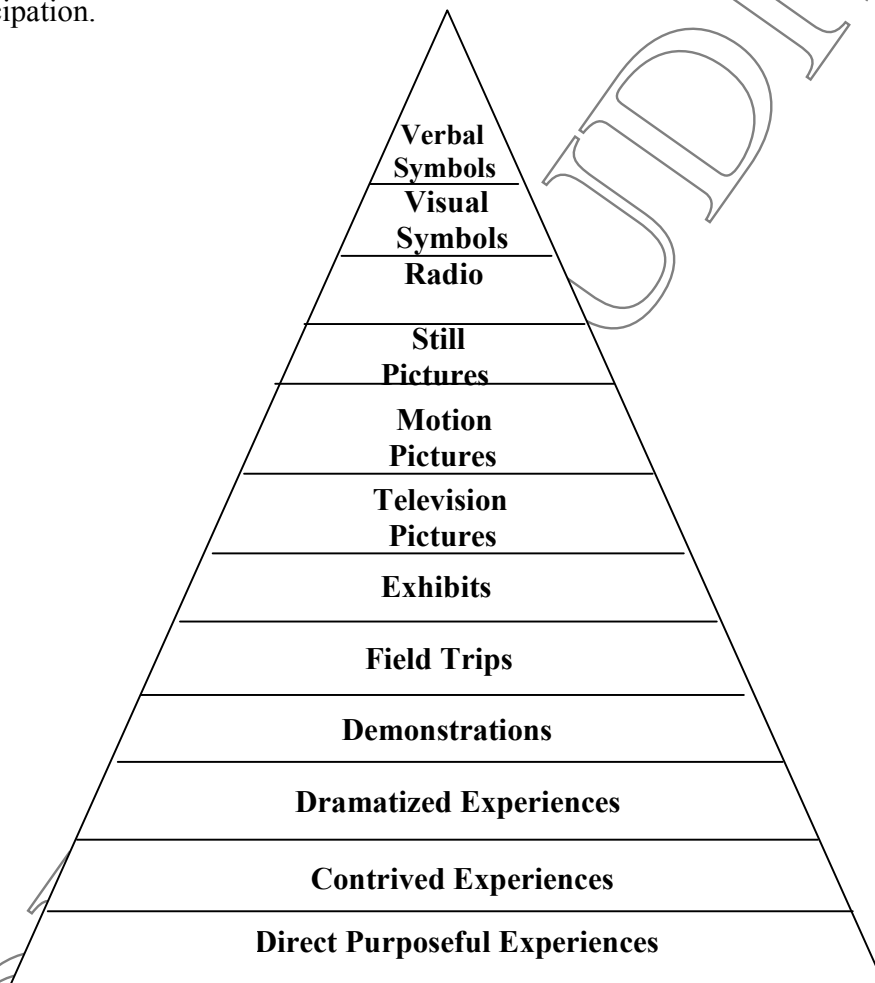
cipation.

Verbal Symbols
Visual Symbols
Radio
Still Pictures
Motion Pictures
Television Pictures
Exhibits
Field Trips
Demonstrations
Dramatized Experiences
Contrived Experiences
Direct Purposeful Experiences